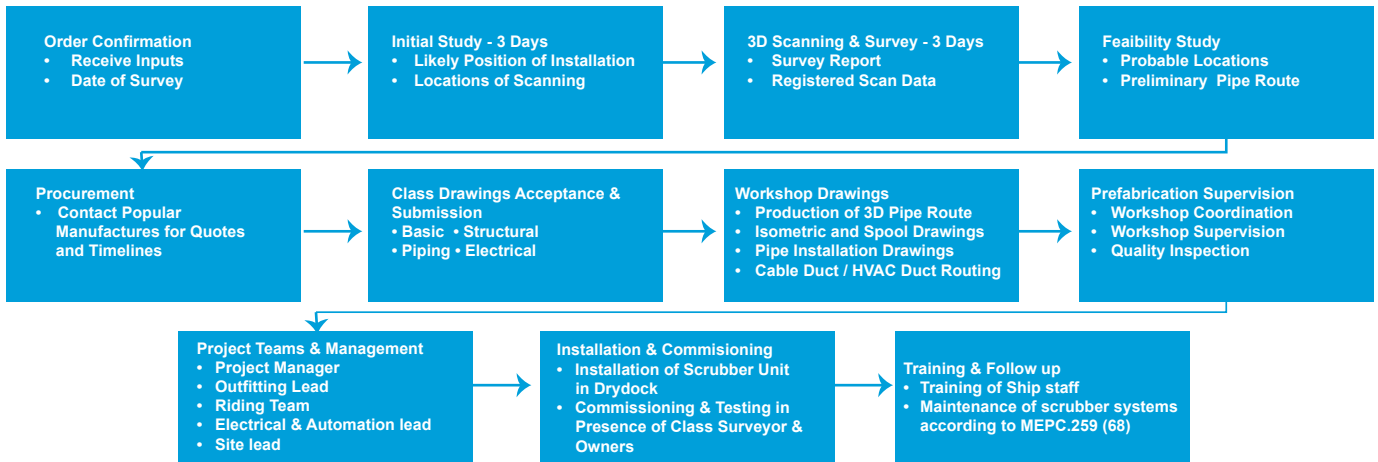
Order Confirmation
• Receive Inputs
• Date of Survey

Initial Study - 3 Days
• Likely Position of Installation
• Locations of Scanning

3D Scanning & Survey - 3 Days
• Survey Report
• Registered Scan Data

Feaibility Study
• Probable Locations
• Preliminary Pipe Route

Procurement
• Contact Popular Manufactures for Quotes and Timelines

Class Drawings Acceptance & Submission
• Basic • Structural
• Piping • Electrical

Workshop Drawings
• Production of 3D Pipe Route
• Isometric and Spool Drawings
• Pipe Installation Drawings
• Cable Duct / HVAC Duct Routing

Prefabrication Supervision
• Workshop Coordination
• Workshop Supervision
• Quality Inspection

Project Teams & Management
• Project Manager
• Outfitting Lead
• Riding Team
• Electrical & Automation lead
• Site lead

Installation & Commisioning
• Installation of Scrubber Unit in Drydock
• Commissioning & Testing in Presence of Class Surveyor & Owners

Training & Follow up
• Training of Ship staff
• Maintenance of scrubber systems according to MEPC.259 (68)